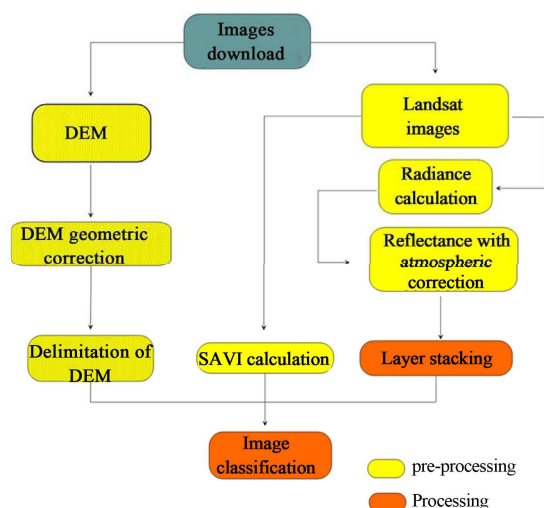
Images download

DEM

Landsat images

Radiance calculation

DEM geometric correction

Reflectance with atmospheric correction

Delimitation of DEM

SAVI calculation

Layer stacking

Image classification

pre-processing

Processing